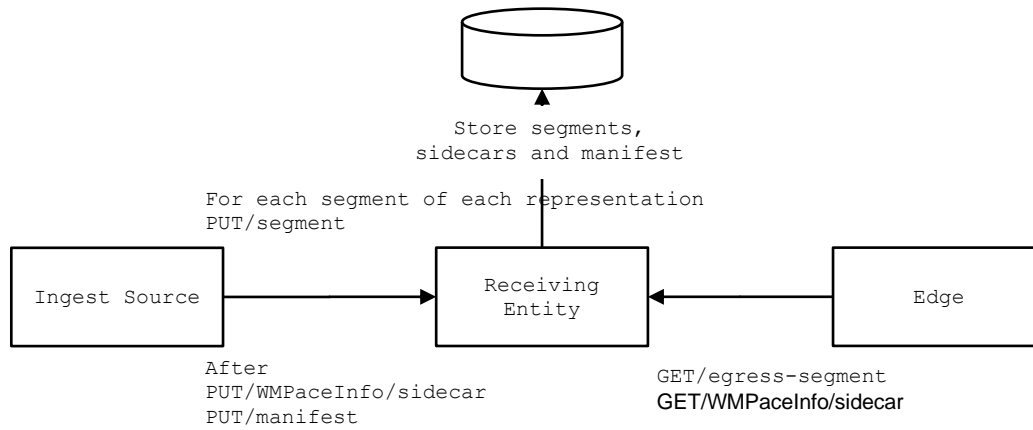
Store segments,
sidecars and manifest

For each segment of each representation
PUT/segment

Ingest Source

Receiving
Entity

Edge

After
PUT/WMPaceInfo/sidecar
PUT/manifest

GET/egress-segment
GET/WMPaceInfo/sidecar